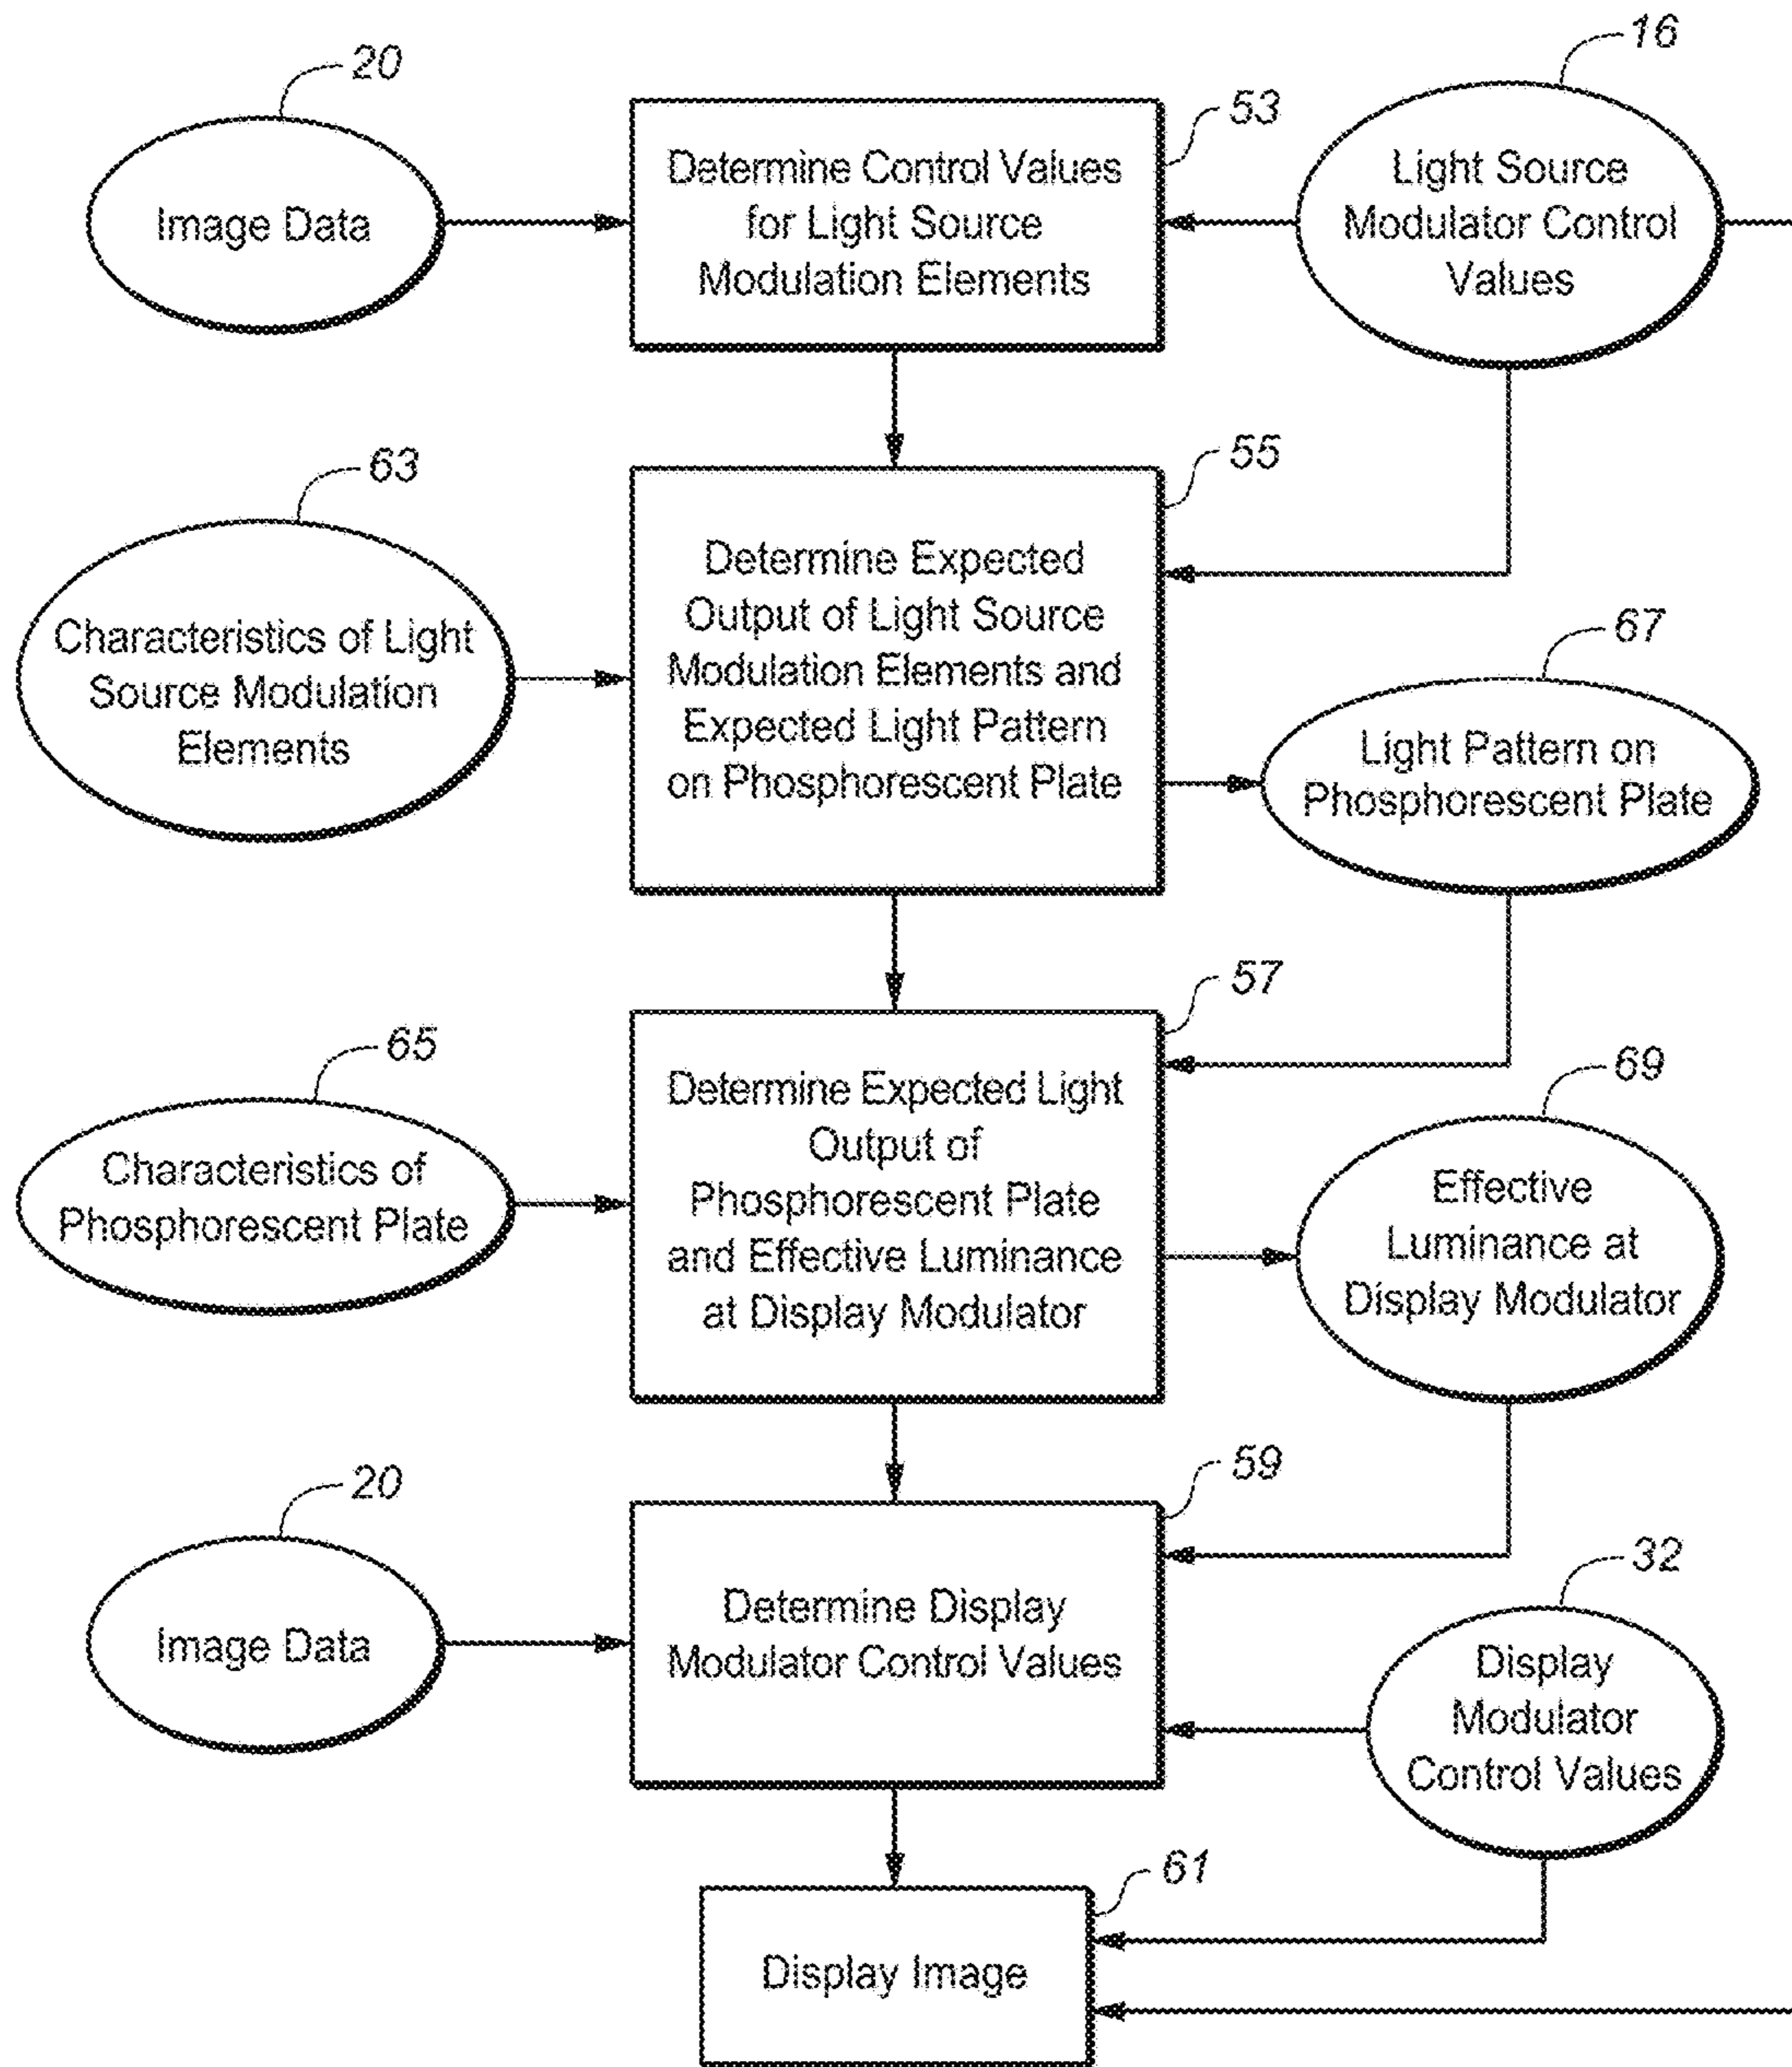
20

Image Data

53

Determine Control Values for Light Source Modulation Elements

16

Light Source Modulator Control Values

63

Characteristics of Light Source Modulation Elements

55

Determine Expected Output of Light Source Modulation Elements and Expected Light Pattern on Phosphorescent Plate

67

Light Pattern on Phosphorescent Plate

65

Characteristics of Phosphorescent Plate

57

Determine Expected Light Output of Phosphorescent Plate and Effective Luminance at Display Modulator

69

Effective Luminance at Display Modulator

20

Image Data

59

Determine Display Modulator Control Values

32

Display Modulator Control Values

61

Display Image